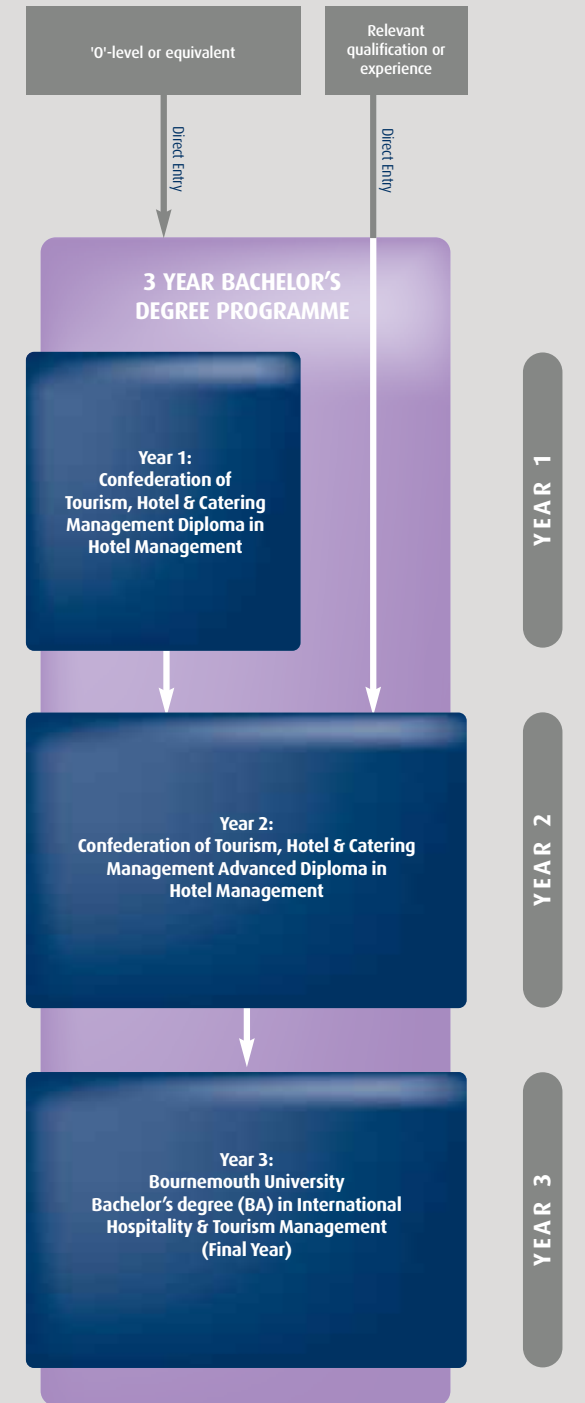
'O'-level or equivalent

Relevant qualification or experience

Direct Entry

Direct Entry

3 YEAR BACHELOR'S DEGREE PROGRAMME

Year 1:
Confederation of Tourism, Hotel & Catering Management Diploma in Hotel Management

YEAR 1

Year 2:
Confederation of Tourism, Hotel & Catering Management Advanced Diploma in Hotel Management

YEAR 2

Year 3:
Bournemouth University
Bachelor's degree (BA) in International Hospitality & Tourism Management
(Final Year)

YEAR 3